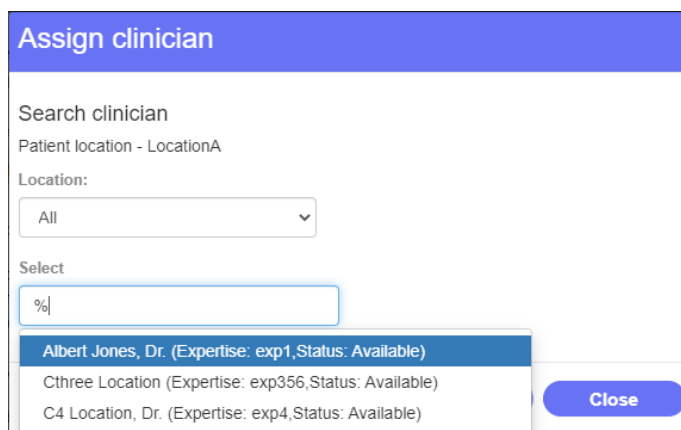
Assign clinician

Search clinician

Patient location - LocationA

Location:

All

Select

%

Albert Jones, Dr. (Expertise: exp1,Status: Available)

Cthree Location (Expertise: exp356,Status: Available)

C4 Location, Dr. (Expertise: exp4,Status: Available)

Close